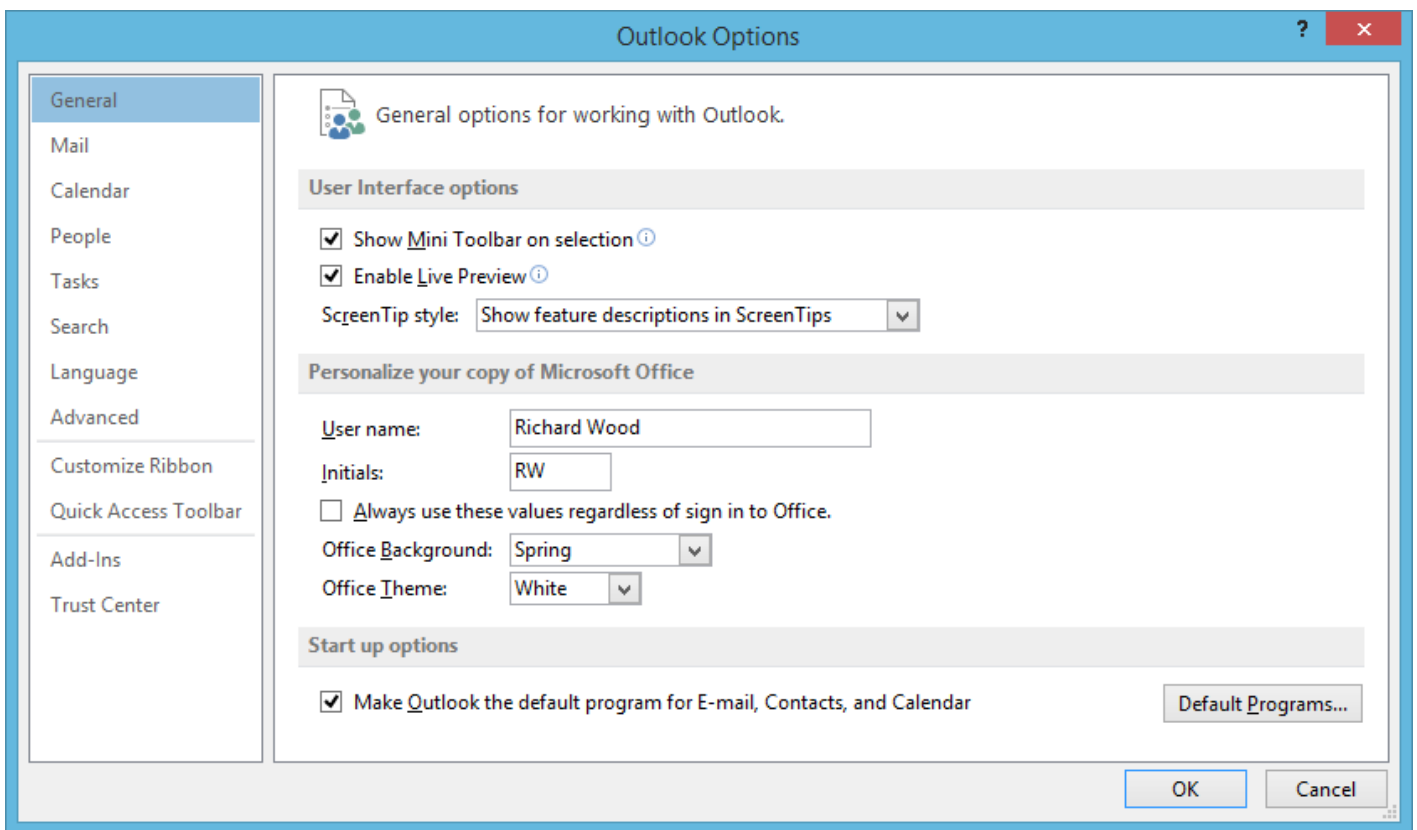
Outlook Options

?

General
Mail
Calendar
People
Tasks
Search
Language
Advanced
Customize Ribbon
Quick Access Toolbar
Add-Ins
Trust Center

General options for working with Outlook.

User Interface options

Show Mini Toolbar on selection

Enable Live Preview

ScreenTip style: Show feature descriptions in ScreenTips

Personalize your copy of Microsoft Office

User name: Richard Wood

Initials: RW

Always use these values regardless of sign in to Office.

Office Background: Spring

Office Theme: White

Start up options

Make Outlook the default program for E-mail, Contacts, and Calendar

Default Programs...

OK

Cancel